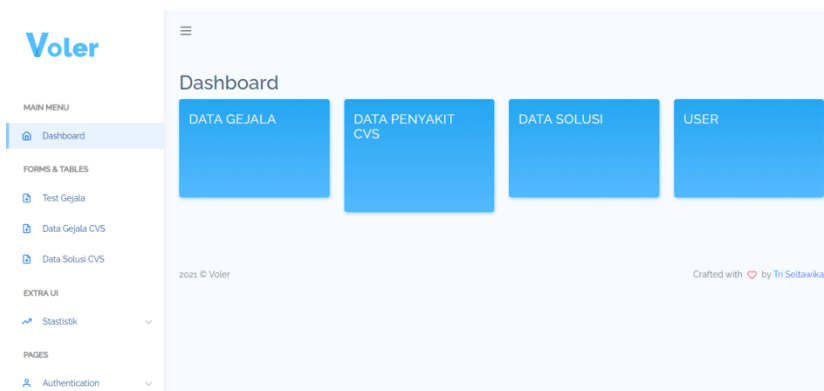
Voler

MAIN MENU

Dashboard

FORMS & TABLES

Test Gejala

Data Gejala CVS

Data Solusi CVS

EXTRA UI

Stastistik

PAGES

Authentication

≡

Dashboard

DATA GEJALA

DATA PENYAKIT CVS

DATA SOLUSI

USER

2021 © Voler

Crafted with ♡ by Tri Seitawika